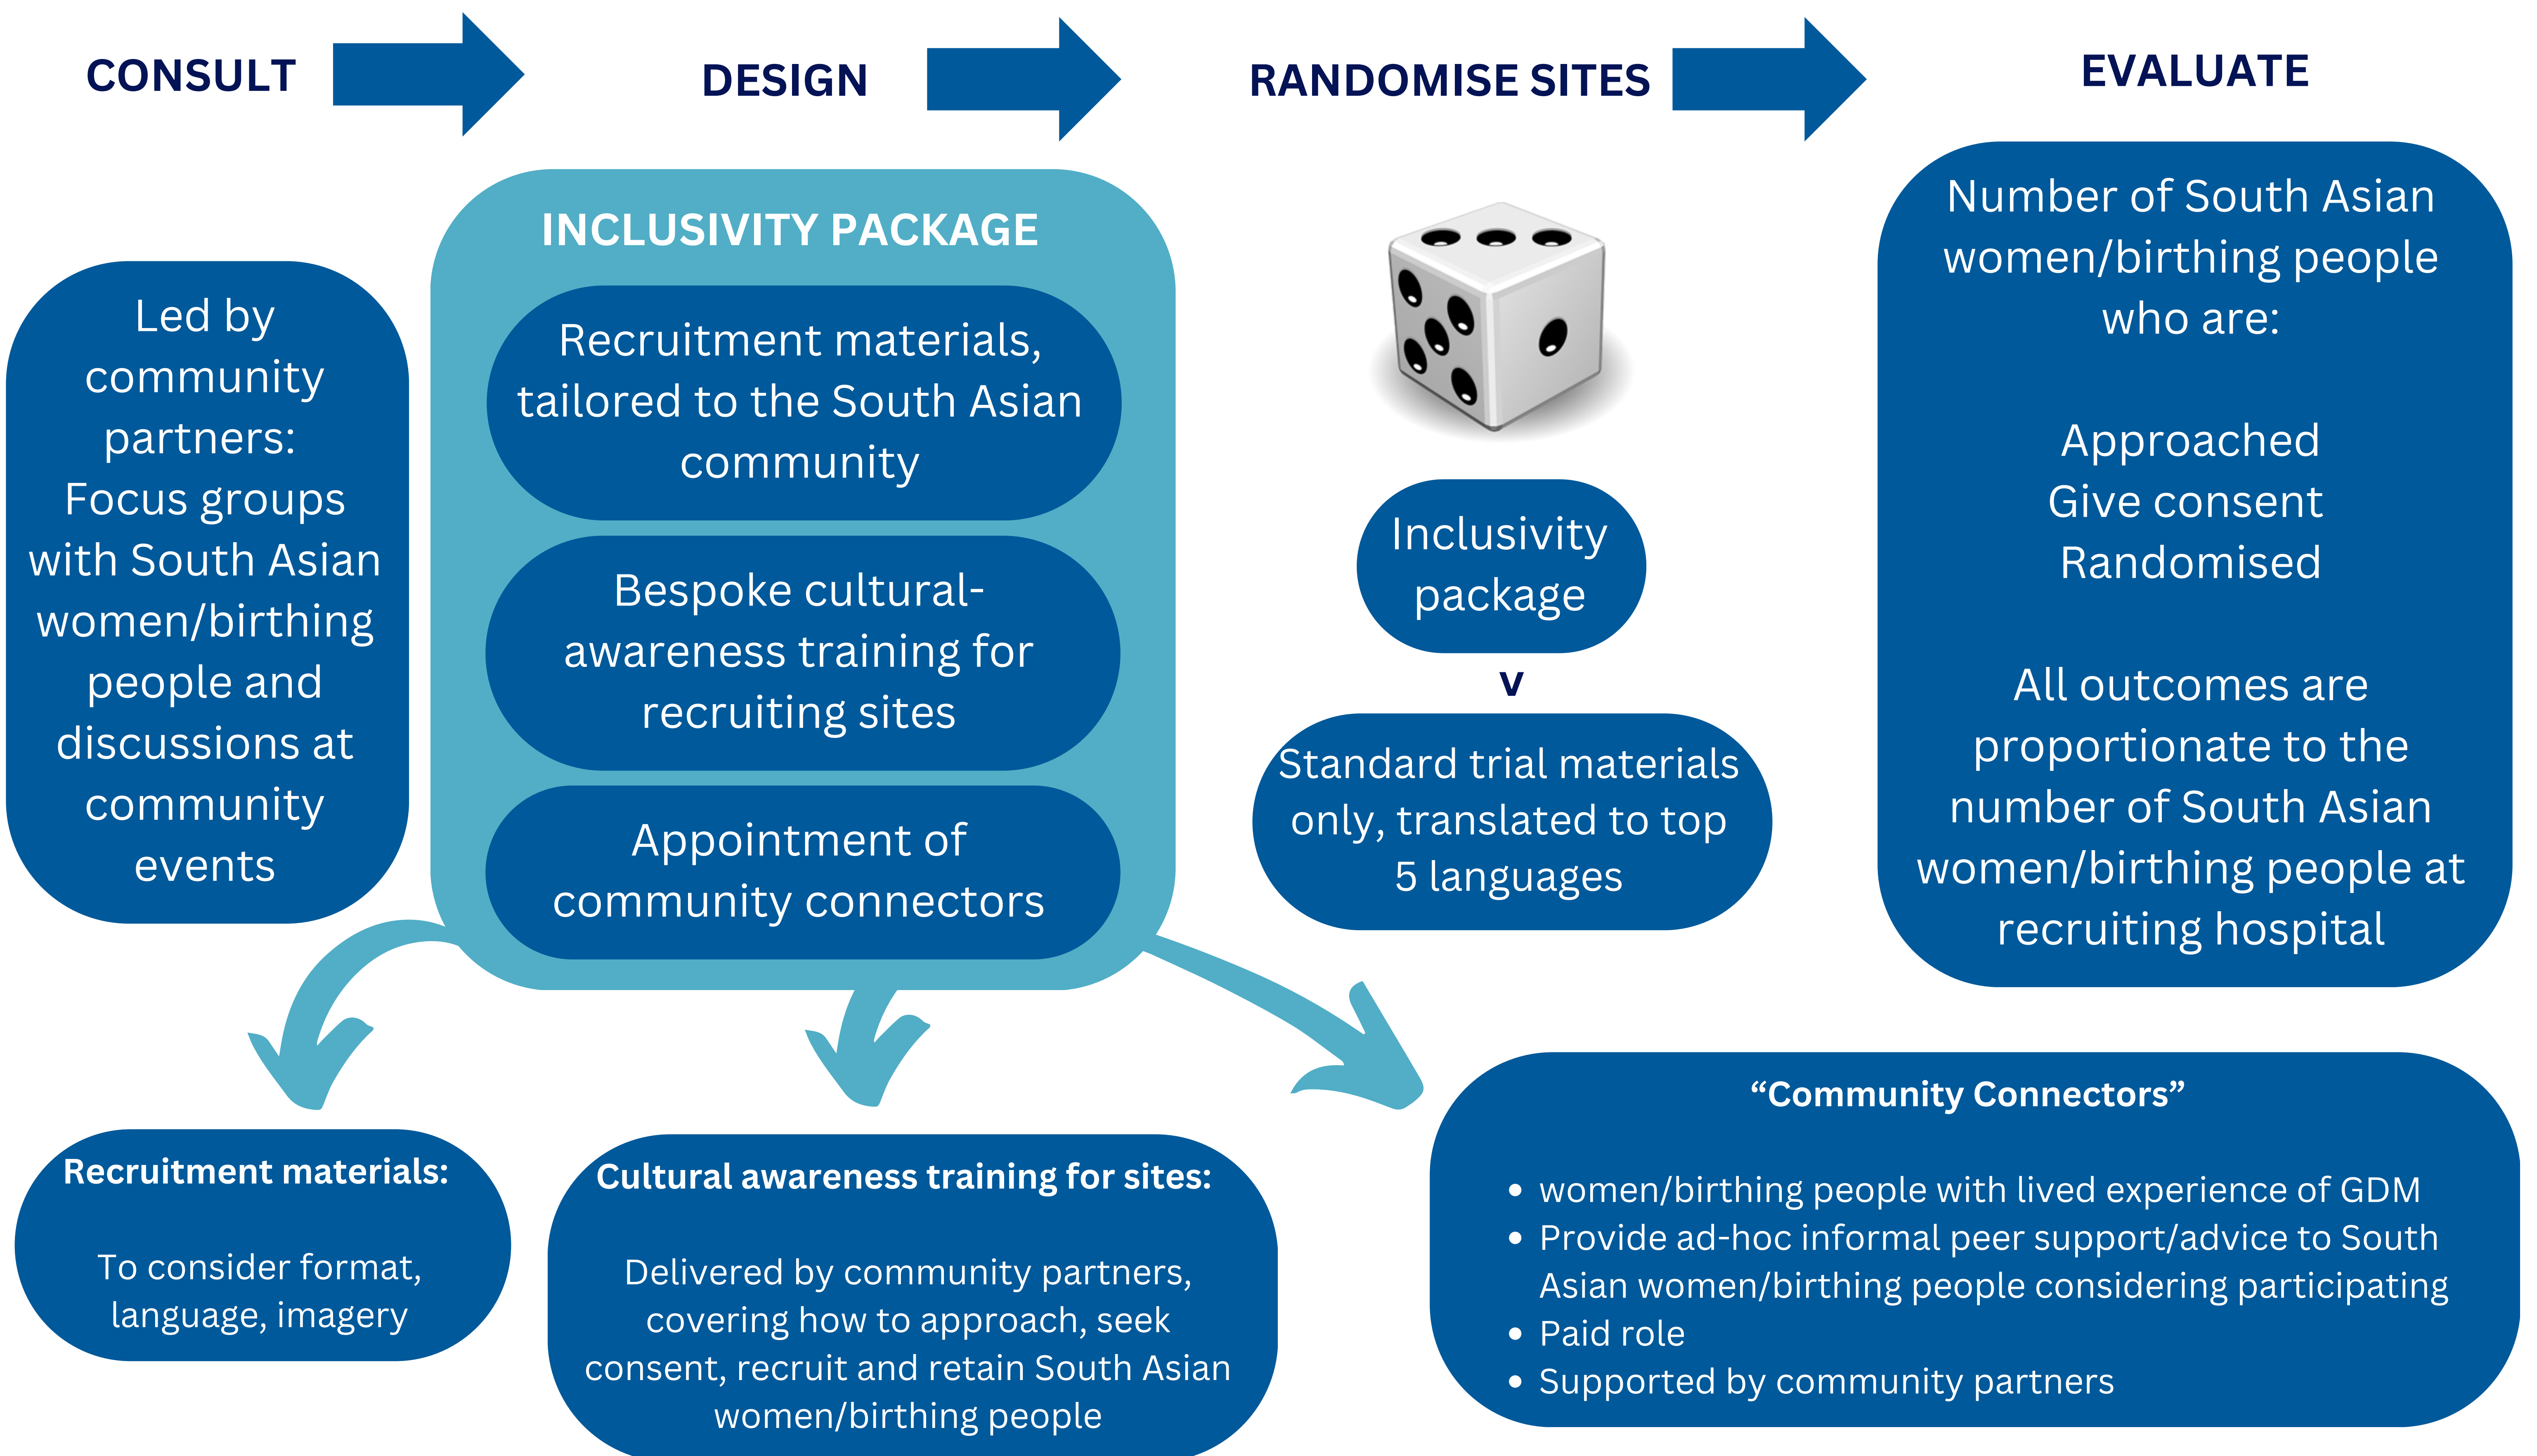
CONSULT

DESIGN

RANDOMISE SITES

EVALUATE

Led by community partners: Focus groups with South Asian women/birthing people and discussions at community events

INCLUSIVITY PACKAGE

Recruitment materials, tailored to the South Asian community

Bespoke cultural-awareness training for recruiting sites

Appointment of community connectors

Inclusivity package

v

Standard trial materials only, translated to top 5 languages

Number of South Asian women/birthing people who are:

Approached
Give consent
Randomised

All outcomes are proportionate to the number of South Asian women/birthing people at recruiting hospital

Recruitment materials:

To consider format, language, imagery

Cultural awareness training for sites:

Delivered by community partners, covering how to approach, seek consent, recruit and retain South Asian women/birthing people

“Community Connectors”

- women/birthing people with lived experience of GDM
- Provide ad-hoc informal peer support/advice to South Asian women/birthing people considering participating
- Paid role
- Supported by community partners